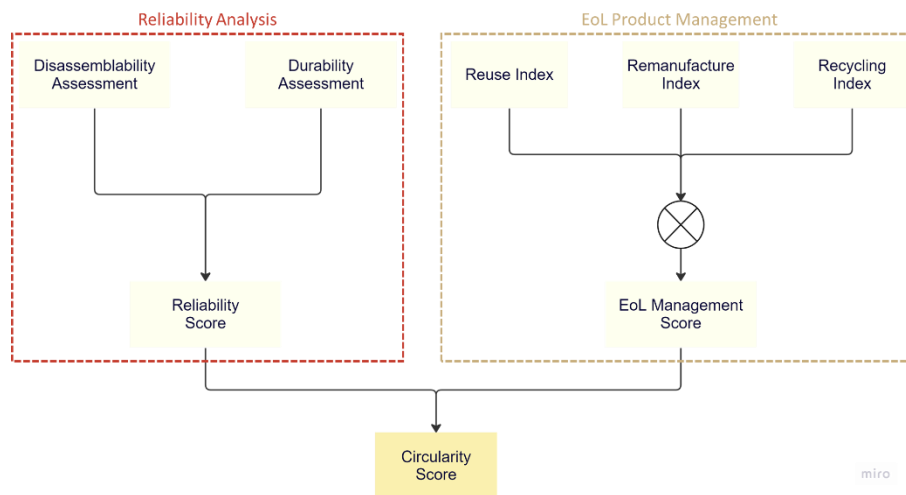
Reliability Analysis

Disassemblability Assessment

Durability Assessment

Reliability Score

EoL Product Management

Reuse Index

Remanufacture Index

Recycling Index

EoL Management Score

Circularity Score

miro